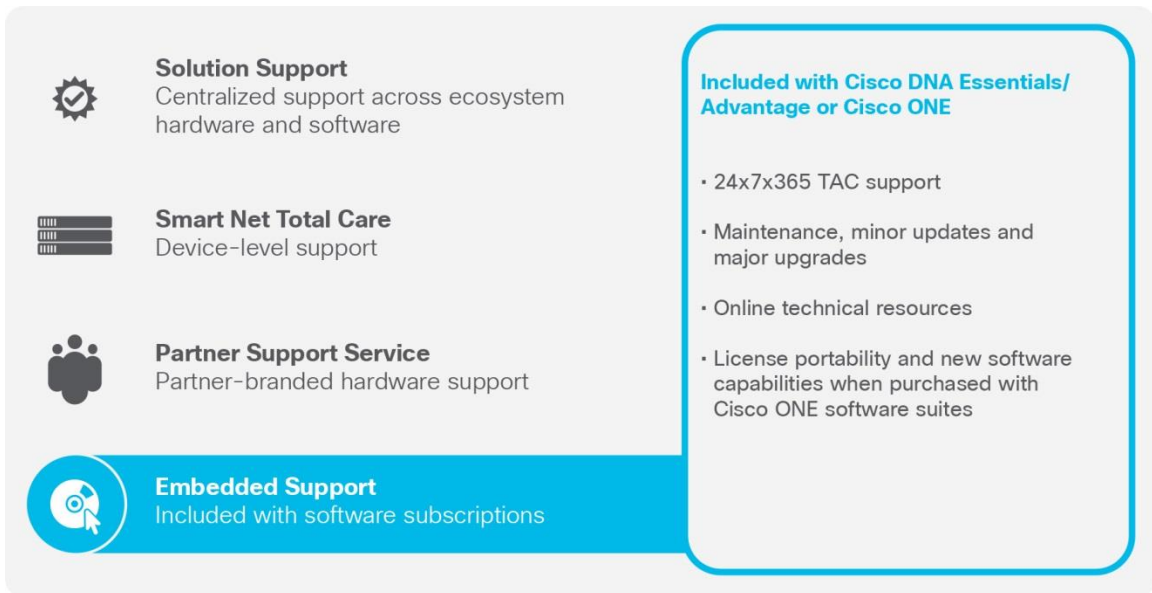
Solution Support
Centralized support across ecosystem hardware and software

Smart Net Total Care
Device-level support

Partner Support Service
Partner-branded hardware support

Embedded Support
Included with software subscriptions

Included with Cisco DNA Essentials/ Advantage or Cisco ONE

· 24x7x365 TAC support

· Maintenance, minor updates and major upgrades

· Online technical resources

· License portability and new software capabilities when purchased with Cisco ONE software suites